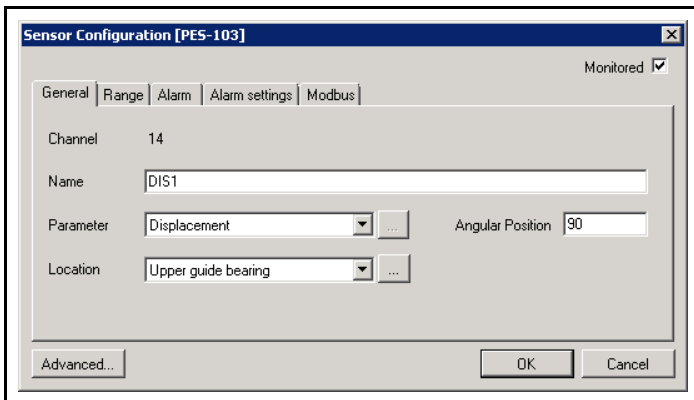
Sensor Configuration [PES-103]

Monitored ☑

General | Range | Alarm | Alarm settings | Modbus

Channel 14

Name DIS1

Parameter Displacement ...

Angular Position 90

Location Upper guide bearing ...

Advanced...

OK

Cancel